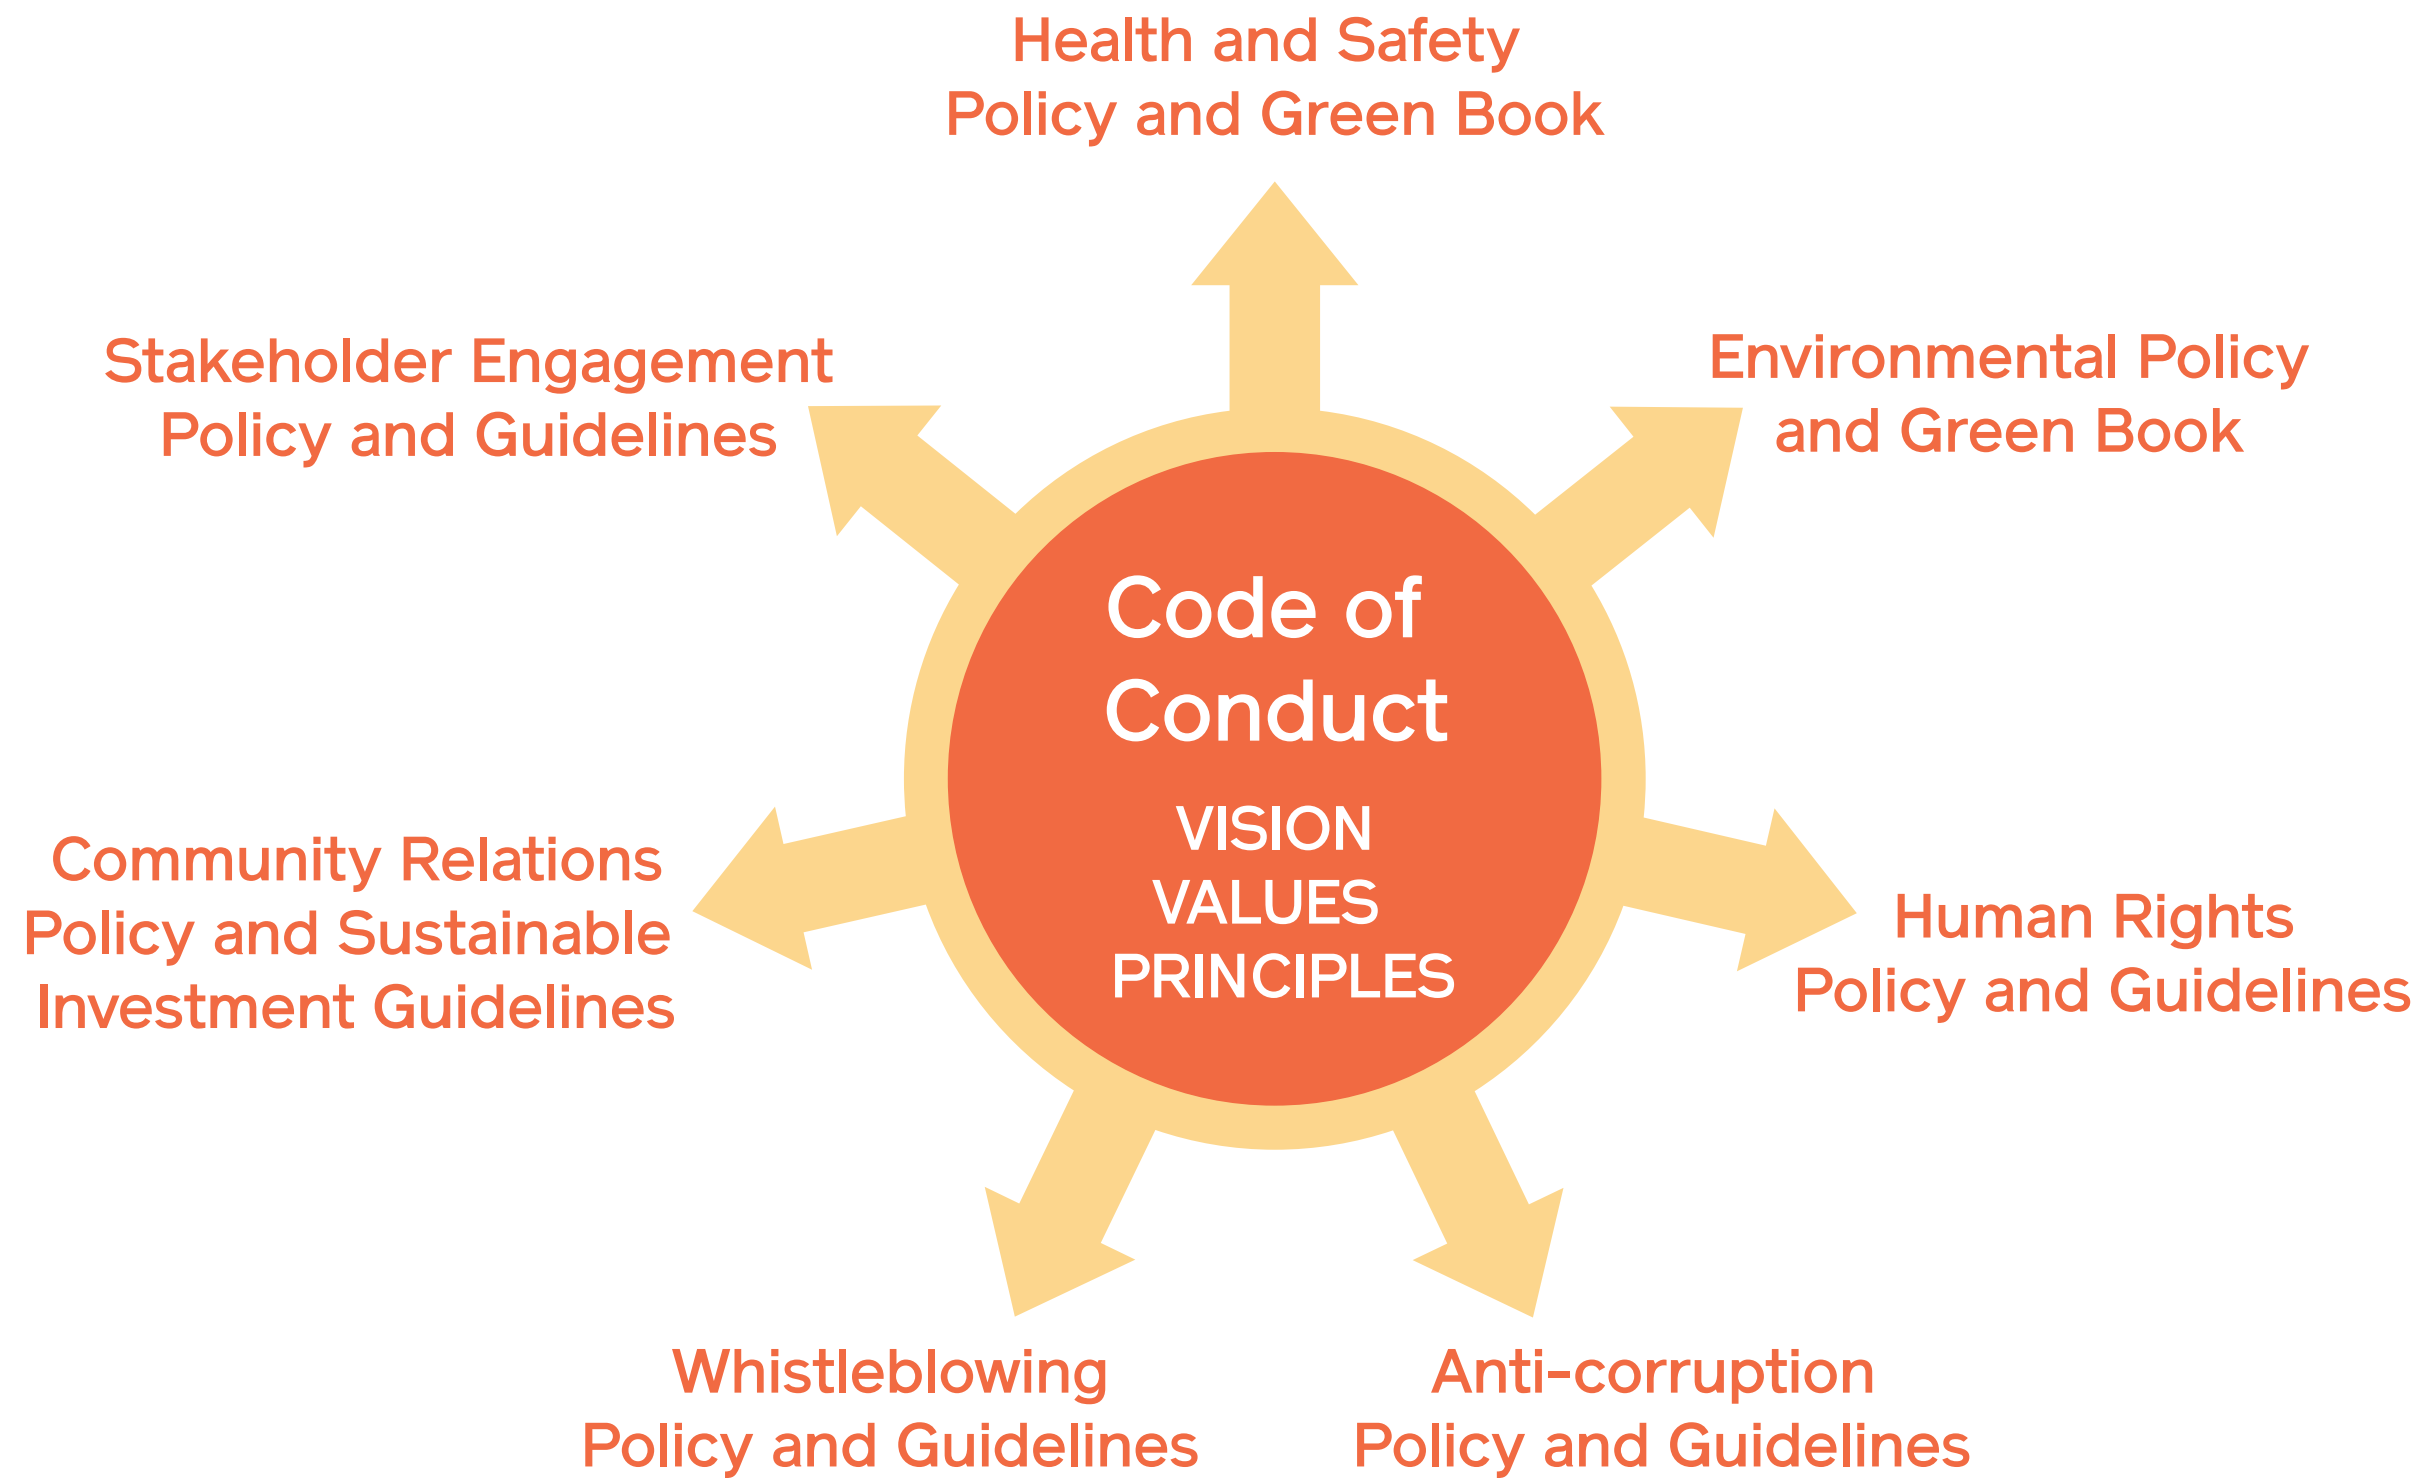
Health and Safety
Policy and Green Book

Stakeholder Engagement
Policy and Guidelines

Environmental Policy
and Green Book

Code of
Conduct

VISION
VALUES
PRINCIPLES

Community Relations
Policy and Sustainable
Investment Guidelines

Human Rights
Policy and Guidelines

Whistleblowing
Policy and Guidelines

Anti-corruption
Policy and Guidelines